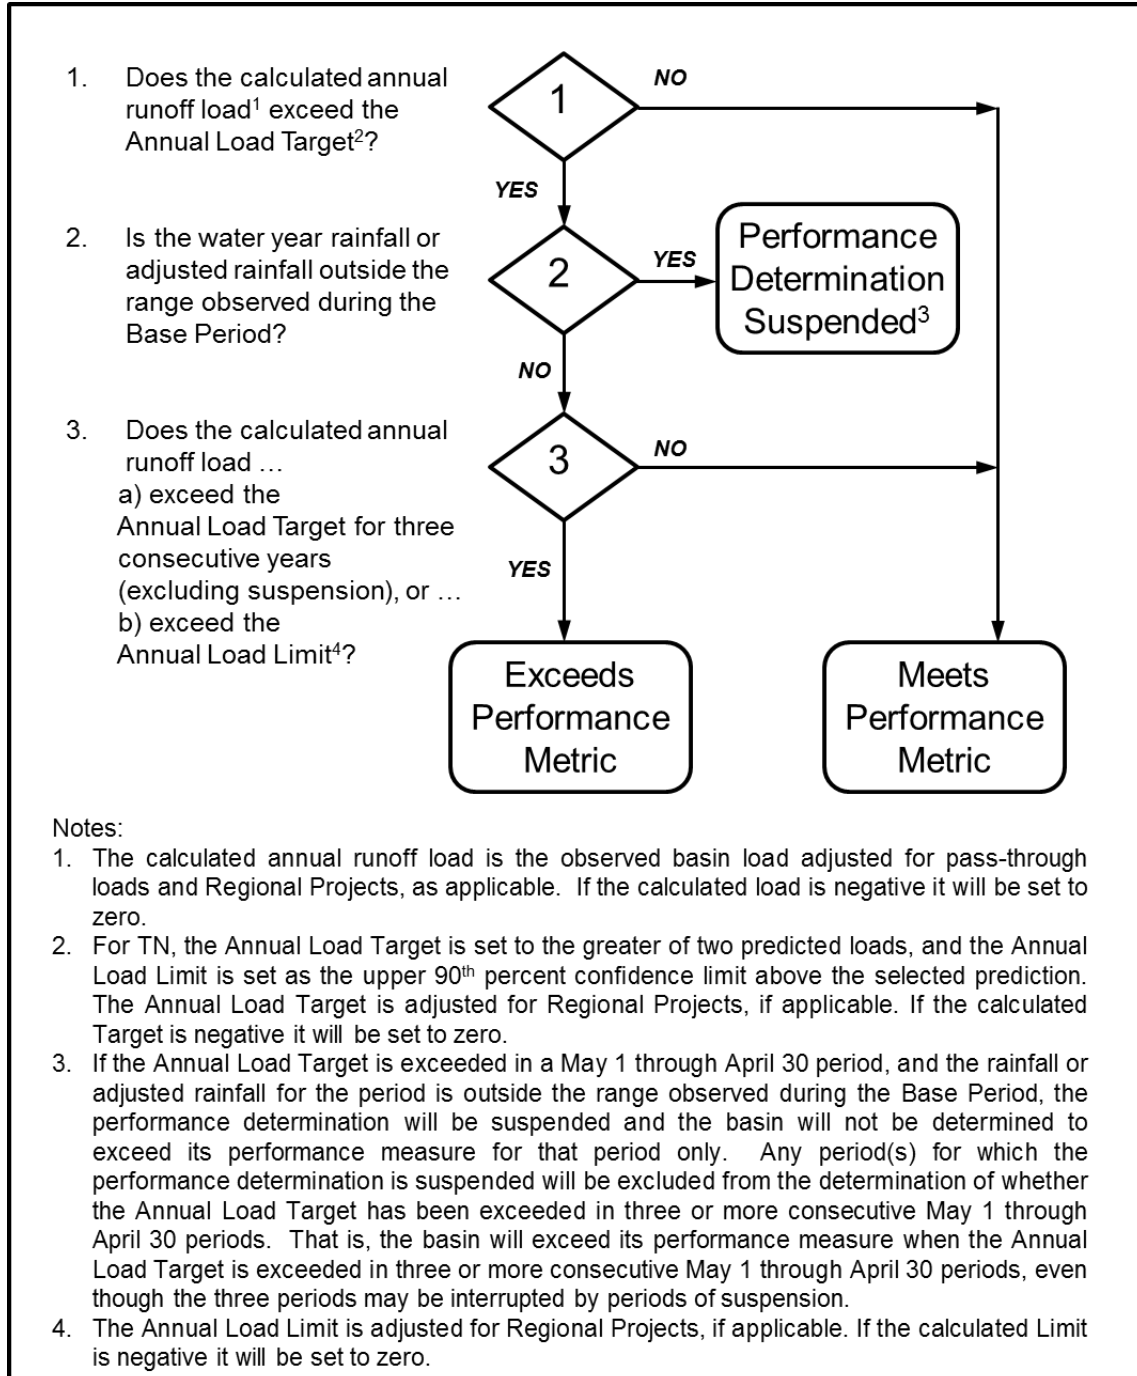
1. Does the calculated annual runoff load$^1$ exceed the Annual Load Target$^2$?

2. Is the water year rainfall or adjusted rainfall outside the range observed during the Base Period?

3. Does the calculated annual runoff load …
a) exceed the Annual Load Target for three consecutive years (excluding suspension), or …
b) exceed the Annual Load Limit$^4$?

1

NO

YES

2

YES

Performance Determination Suspended$^3$

NO

3

NO

YES

Exceeds Performance Metric

Meets Performance Metric

Notes:
1. The calculated annual runoff load is the observed basin load adjusted for pass-through loads and Regional Projects, as applicable. If the calculated load is negative it will be set to zero.
2. For TN, the Annual Load Target is set to the greater of two predicted loads, and the Annual Load Limit is set as the upper 90$^{th}$ percent confidence limit above the selected prediction. The Annual Load Target is adjusted for Regional Projects, if applicable. If the calculated Target is negative it will be set to zero.
3. If the Annual Load Target is exceeded in a May 1 through April 30 period, and the rainfall or adjusted rainfall for the period is outside the range observed during the Base Period, the performance determination will be suspended and the basin will not be determined to exceed its performance measure for that period only. Any period(s) for which the performance determination is suspended will be excluded from the determination of whether the Annual Load Target has been exceeded in three or more consecutive May 1 through April 30 periods. That is, the basin will exceed its performance measure when the Annual Load Target is exceeded in three or more consecutive May 1 through April 30 periods, even though the three periods may be interrupted by periods of suspension.
4. The Annual Load Limit is adjusted for Regional Projects, if applicable. If the calculated Limit is negative it will be set to zero.